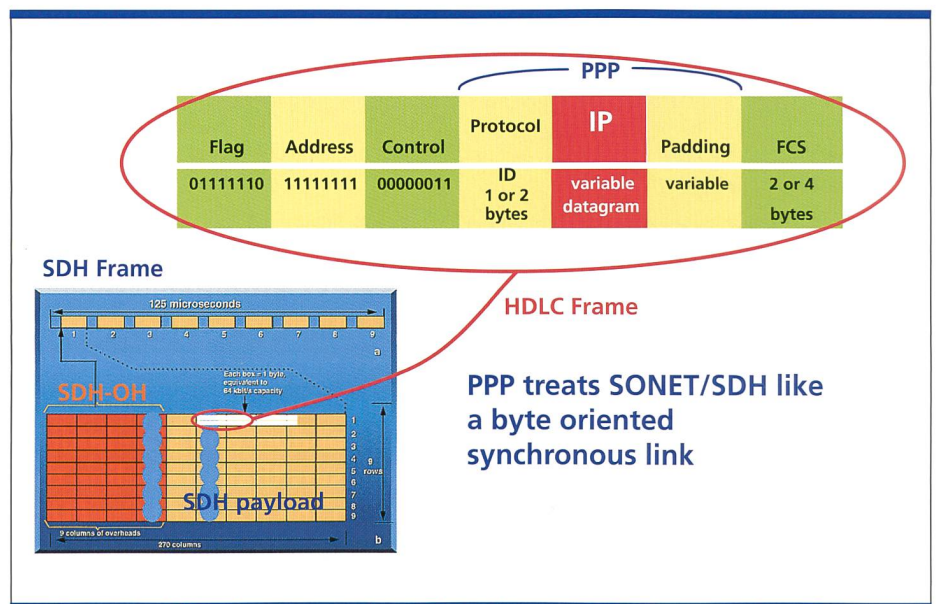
PPP

| Flag | Address | Control | Protocol | IP | Padding | FCS |
|---|---|---|---|---|---|---|
| 01111110 | 11111111 | 00000011 | ID 1 or 2 bytes | variable datagram | variable | 2 or 4 bytes |

SDH Frame

HDLC Frame

125 microseconds

1 2 3 4 5 6 7 8 9

a

Each box = 1 byte equivalent to 64 kbit/s capacity

SDH-OH

1 2 3 4 5 6 7 8 9

9 rows

SDH payload

9 columns of overheads

270 columns

b

PPP treats SONET/SDH like a byte oriented synchronous link